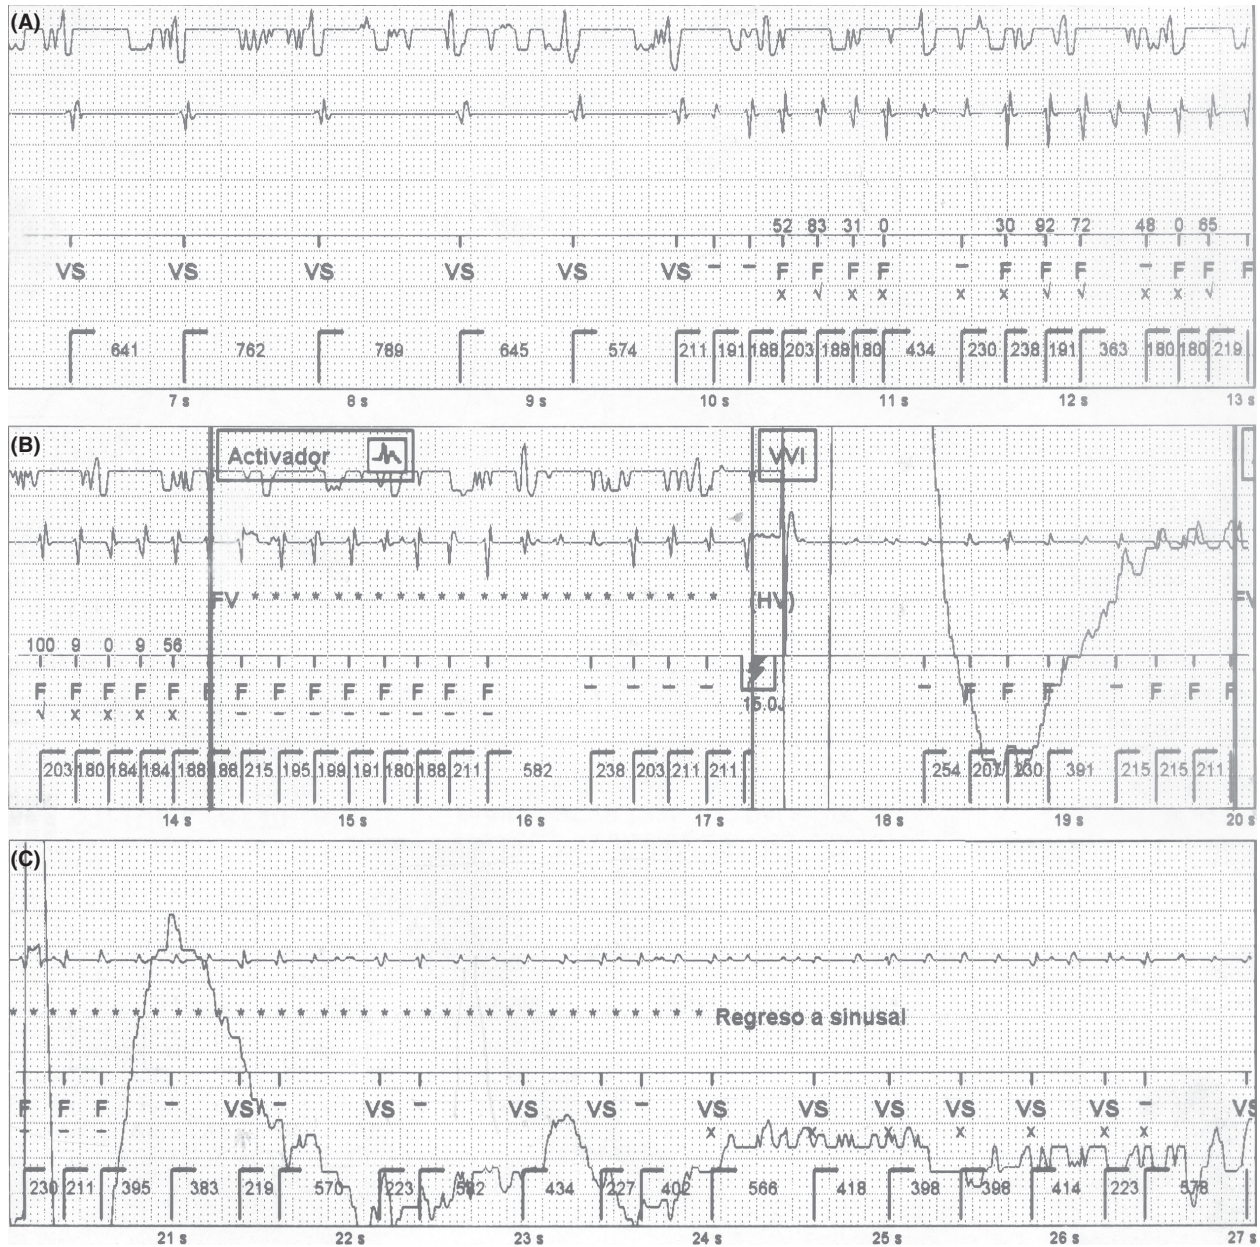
(A)

52 83 31 0 30 92 72 48 0 65

VS VS VS VS VS VS – – F F F F – F F F – F F F

x √ x x x x √ √ x x √

641 762 769 645 574 211 191 188 203 188 180 434 230 238 191 363 180 180 219

7 s 8 s 9 s 10 s 11 s 12 s 13 s

(B)

Activador

VVI

FV * * * * * * * * * * * * * * * * * * * * (HV)

100 9 0 9 56

F F F F F F F F F F F F F – – – – – F F F – F F F

√ x x x x – – – – – – – –

15.0J

203 180 184 184 188 188 215 195 199 191 180 188 211 582 238 203 211 211 254 207 230 391 215 215 211

14 s 15 s 16 s 17 s 18 s 19 s 20 s

(C)

Regreso a sinusal

F F F – VS – VS – VS VS – VS VS VS VS VS VS – VS

– – x x x x x x x

230 211 395 383 219 570 223 382 434 227 402 566 418 398 398 414 223 578

21 s 22 s 23 s 24 s 25 s 26 s 27 s